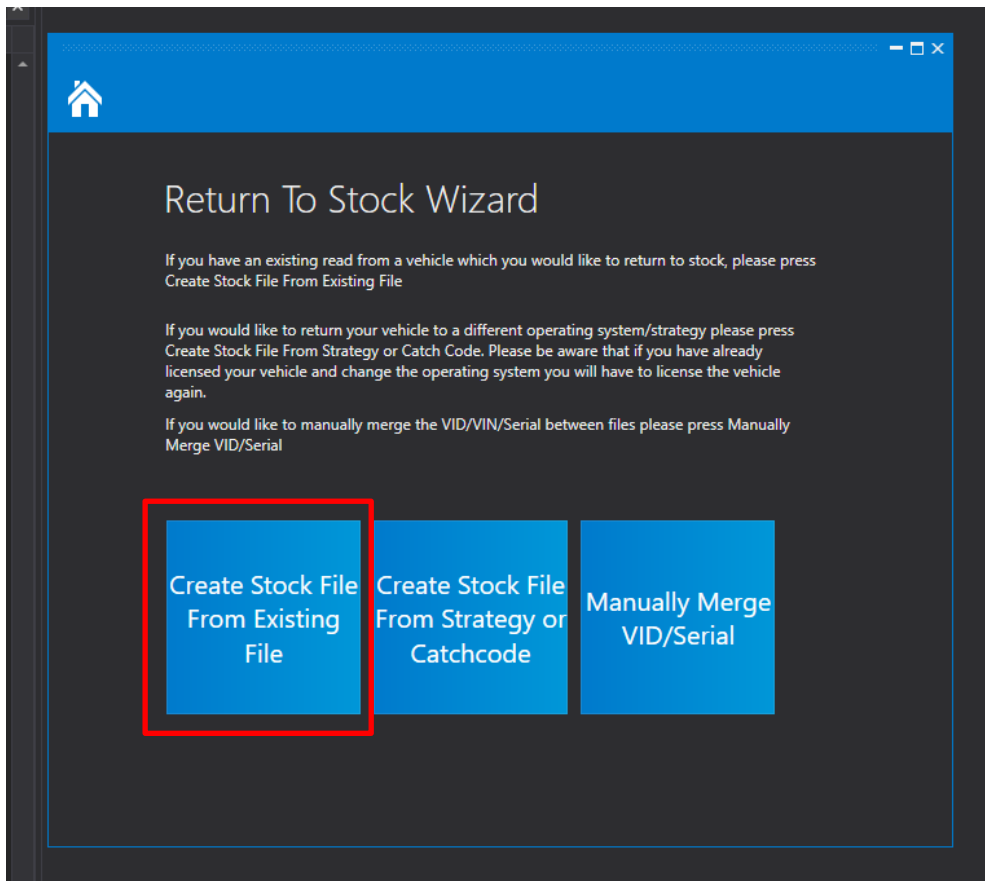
Return To Stock Wizard

If you have an existing read from a vehicle which you would like to return to stock, please press Create Stock File From Existing File

If you would like to return your vehicle to a different operating system/strategy please press Create Stock File From Strategy or Catch Code. Please be aware that if you have already licensed your vehicle and change the operating system you will have to license the vehicle again.

If you would like to manually merge the VID/VIN/Serial between files please press Manually Merge VID/Serial

Create Stock File From Existing File

Create Stock File From Strategy or Catchcode

Manually Merge VID/Serial